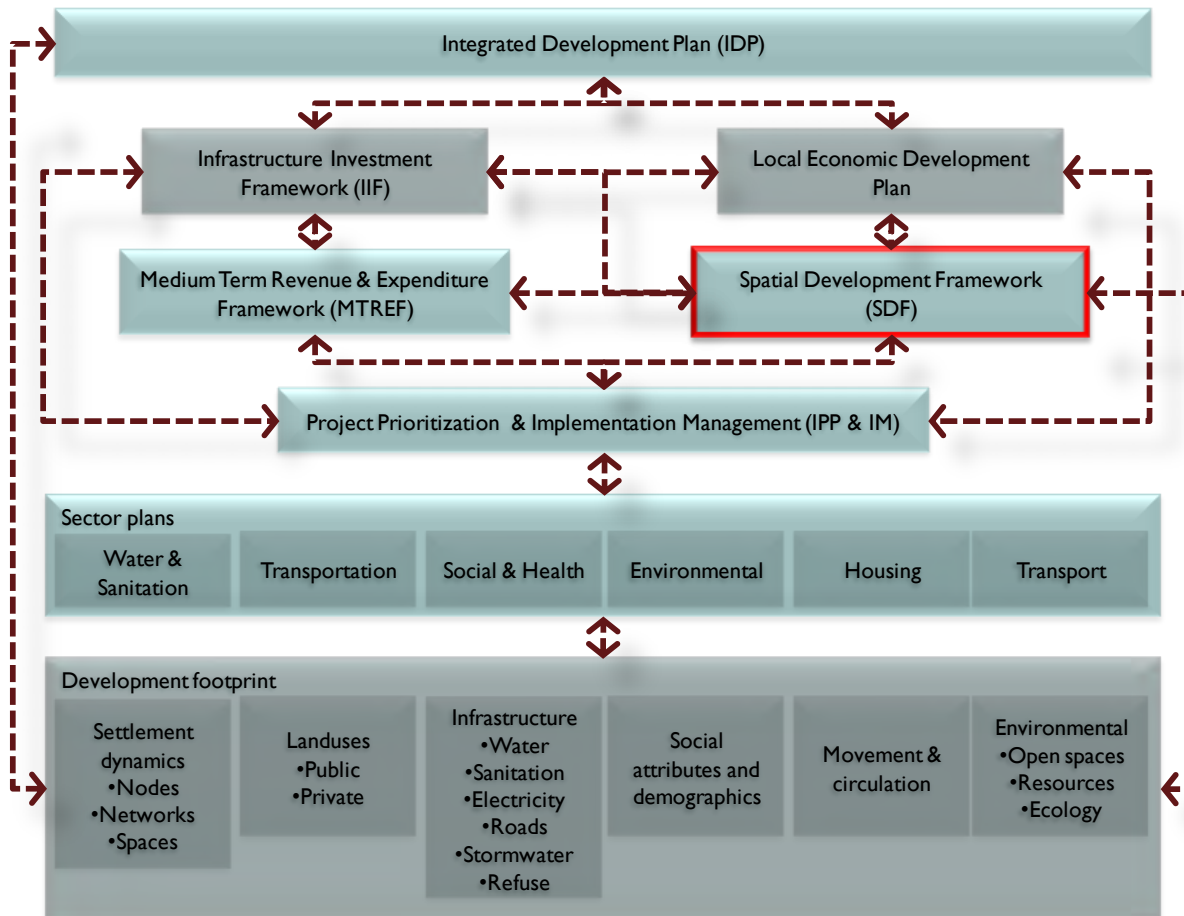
Integrated Development Plan (IDP)

Infrastructure Investment Framework (IIF)

Local Economic Development Plan

Medium Term Revenue & Expenditure Framework (MTREF)

Spatial Development Framework (SDF)

Project Prioritization & Implementation Management (IPP & IM)

Sector plans

| Water & Sanitation | Transportation | Social & Health | Environmental | Housing | Transport |
|---|---|---|---|---|---|

Development footprint

Settlement dynamics
•Nodes
•Networks
•Spaces

Landuses
•Public
•Private

Infrastructure
•Water
•Sanitation
•Electricity
•Roads
•Stormwater
•Refuse

Social attributes and demographics

Movement & circulation

Environmental
•Open spaces
•Resources
•Ecology